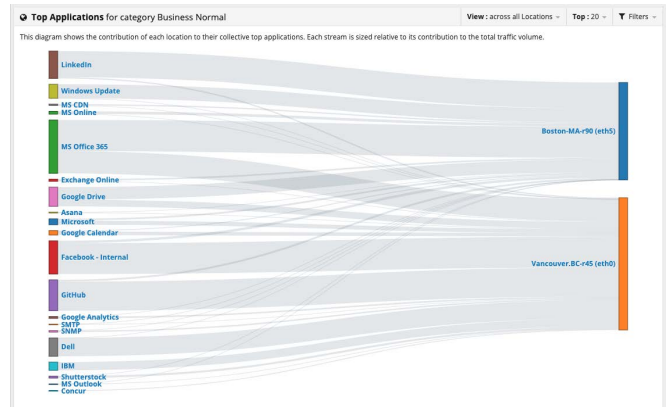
Top Applications for category Business Normal

View : across all Locations

Top : 20

Filters

This diagram shows the contribution of each location to their collective top applications. Each stream is sized relative to its contribution to the total traffic volume.

LinkedIn
Windows Update
MS CDN
MS Online
MS Office 365
Exchange Online
Google Drive
Asana
Microsoft
Google Calendar
Facebook - Internal
GitHub
Google Analytics
SMTP
SNMP
Dell
IBM
Shutterstock
MS Outlook
Concur

Boston-MA-r90 (eth5)
Vancouver.BC-r45 (eth0)